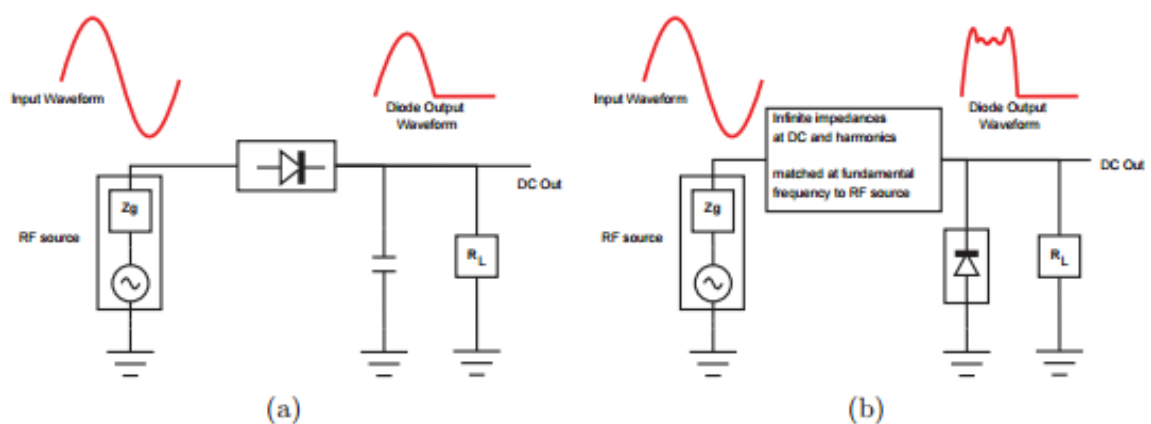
Input Waveform

Diode Output Waveform

DC Out

Zg

RF source

$R_L$

(a)

Input Waveform

Infinite impedances at DC and harmonics

matched at fundamental frequency to RF source

Diode Output Waveform

DC Out

Zg

RF source

$R_L$

(b)